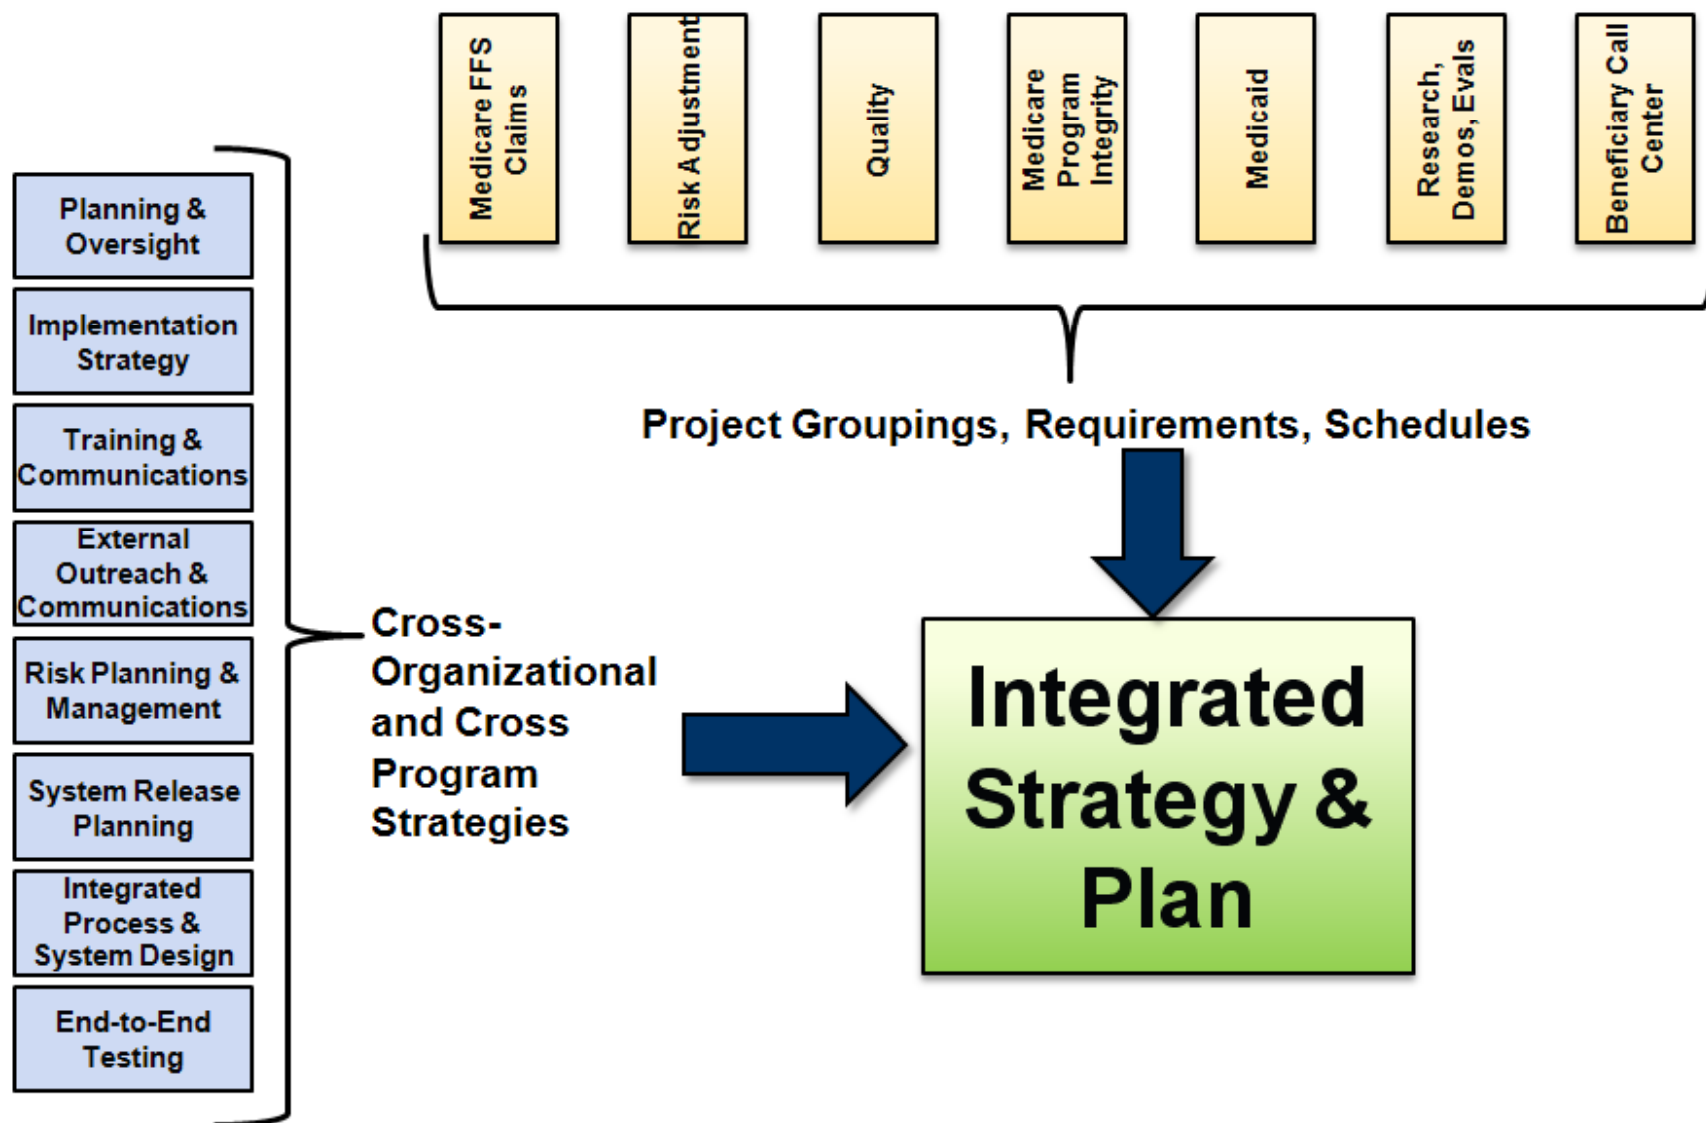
Medicare FFS Claims

Risk Adjustment

Quality

Medicare Program Integrity

Medicaid

Research, Demos, Evals

Beneficiary Call Center

Project Groupings, Requirements, Schedules

Planning & Oversight

Implementation Strategy

Training & Communications

External Outreach & Communications

Risk Planning & Management

System Release Planning

Integrated Process & System Design

End-to-End Testing

Cross-Organizational and Cross Program Strategies

Integrated Strategy & Plan